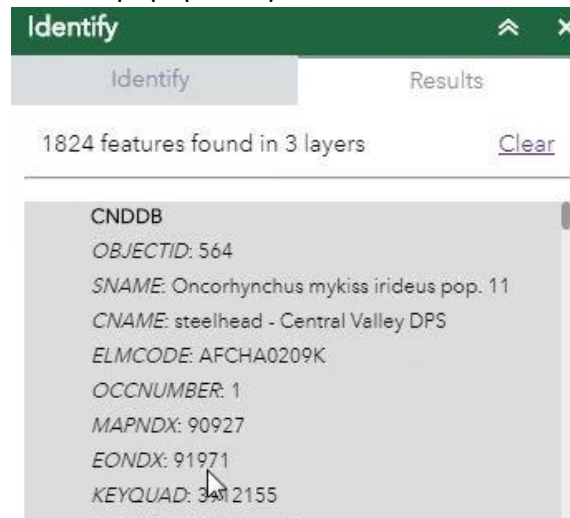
Identify

Identify

Results

1824 features found in 3 layers

Clear

CNDDB

OBJECTID: 564

SNAME: Oncorhynchus mykiss irideus pop. 11

CNAME: steelhead - Central Valley DPS

ELMCODE: AFCHA0209K

OCCNUMBER: 1

MAPNDX: 90927

EONDX: 91971

KEYQUAD: 3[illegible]12155